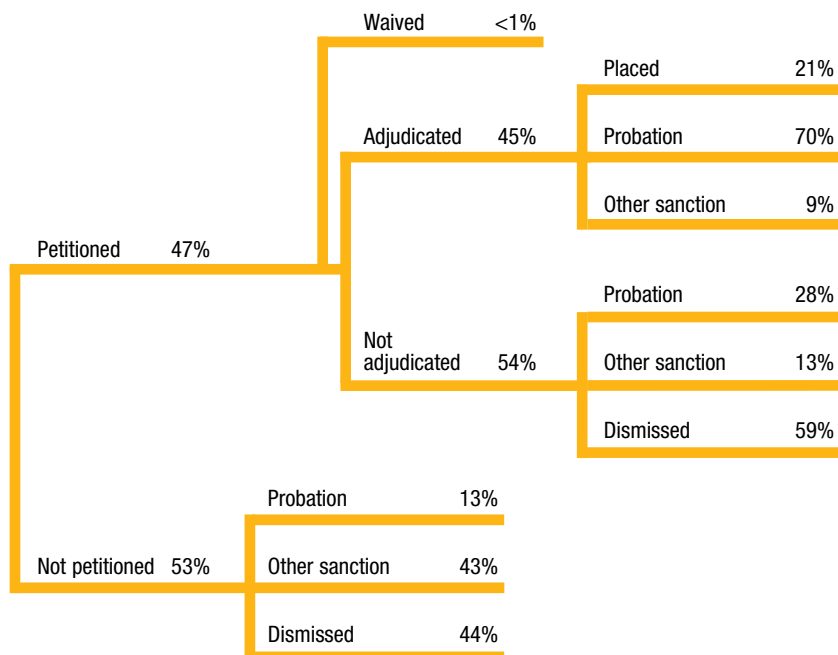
Waived <1%

Placed 21%

Adjudicated 45%

Probation 70%

Other sanction 9%

Petitioned 47%

Probation 28%

Not adjudicated 54%

Other sanction 13%

Dismissed 59%

Probation 13%

Not petitioned 53%

Other sanction 43%

Dismissed 44%